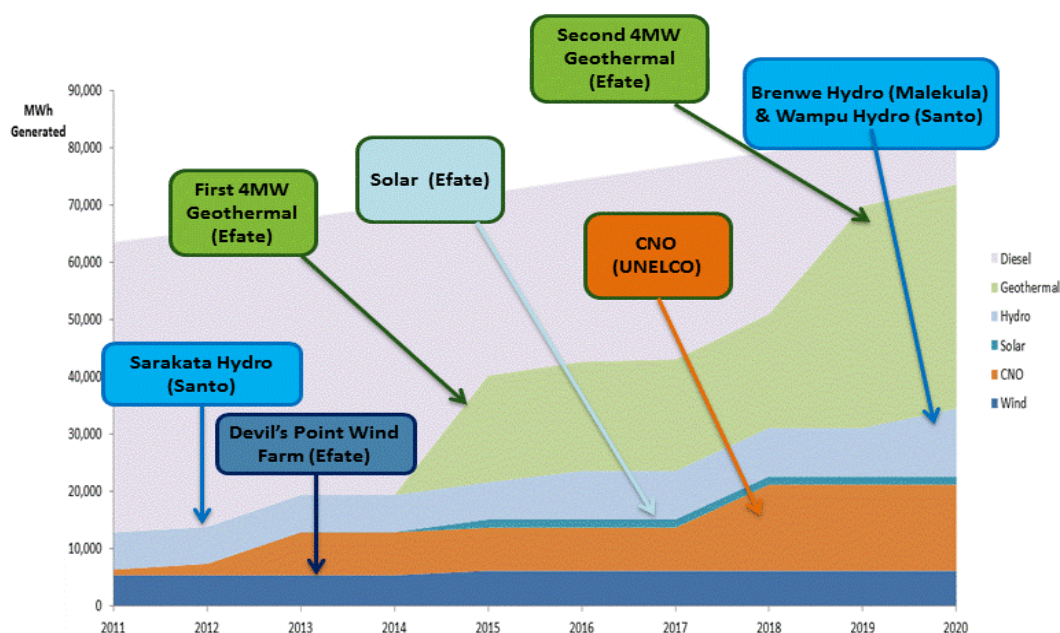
MWh Generated

90,000
80,000
70,000
60,000
50,000
40,000
30,000
20,000
10,000
0

2011 2012 2013 2014 2015 2016 2017 2018 2019 2020

Second 4MW Geothermal (Efate)

Brenwe Hydro (Malekula) & Wampu Hydro (Santo)

Solar (Efate)

First 4MW Geothermal (Efate)

CNO (UNELCO)

Sarakata Hydro (Santo)

Devil's Point Wind Farm (Efate)

Diesel
Geothermal
Hydro
Solar
CNO
Wind